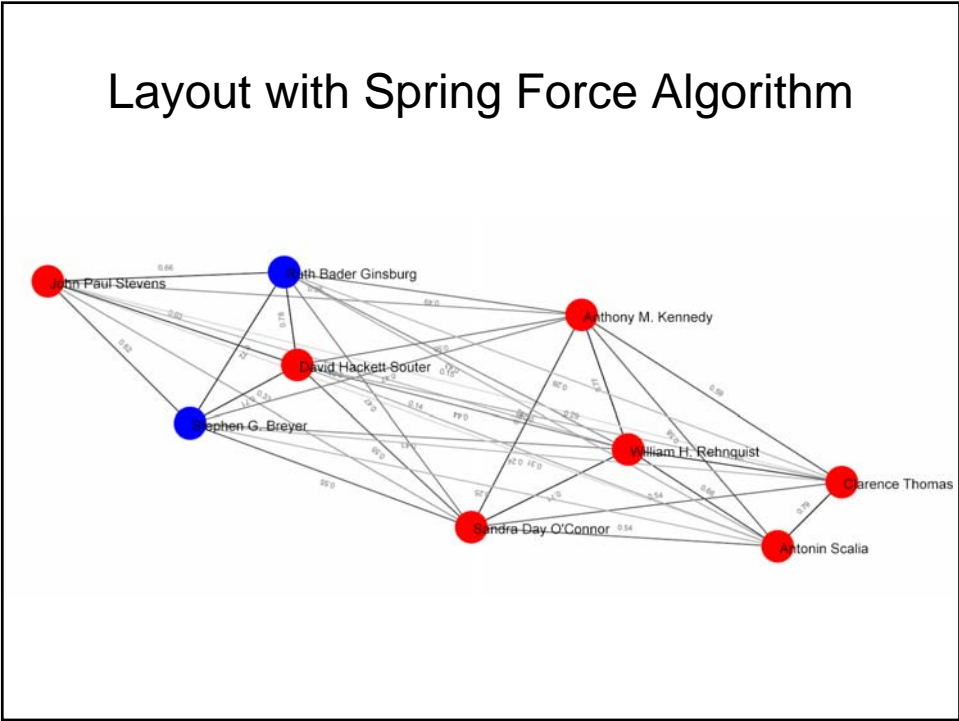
Layout with Spring Force Algorithm

0.66

John Paul Stevens

Ruth Bader Ginsburg

Anthony M. Kennedy

David Hackett Souter

Stephen G. Breyer

William H. Rehnquist

Clarence Thomas

Sandra Day O'Connor

Antonin Scalia

0.62

0.54

0.54

0.44

0.58

0.79

0.66

0.54

0.31

0.55

0.54